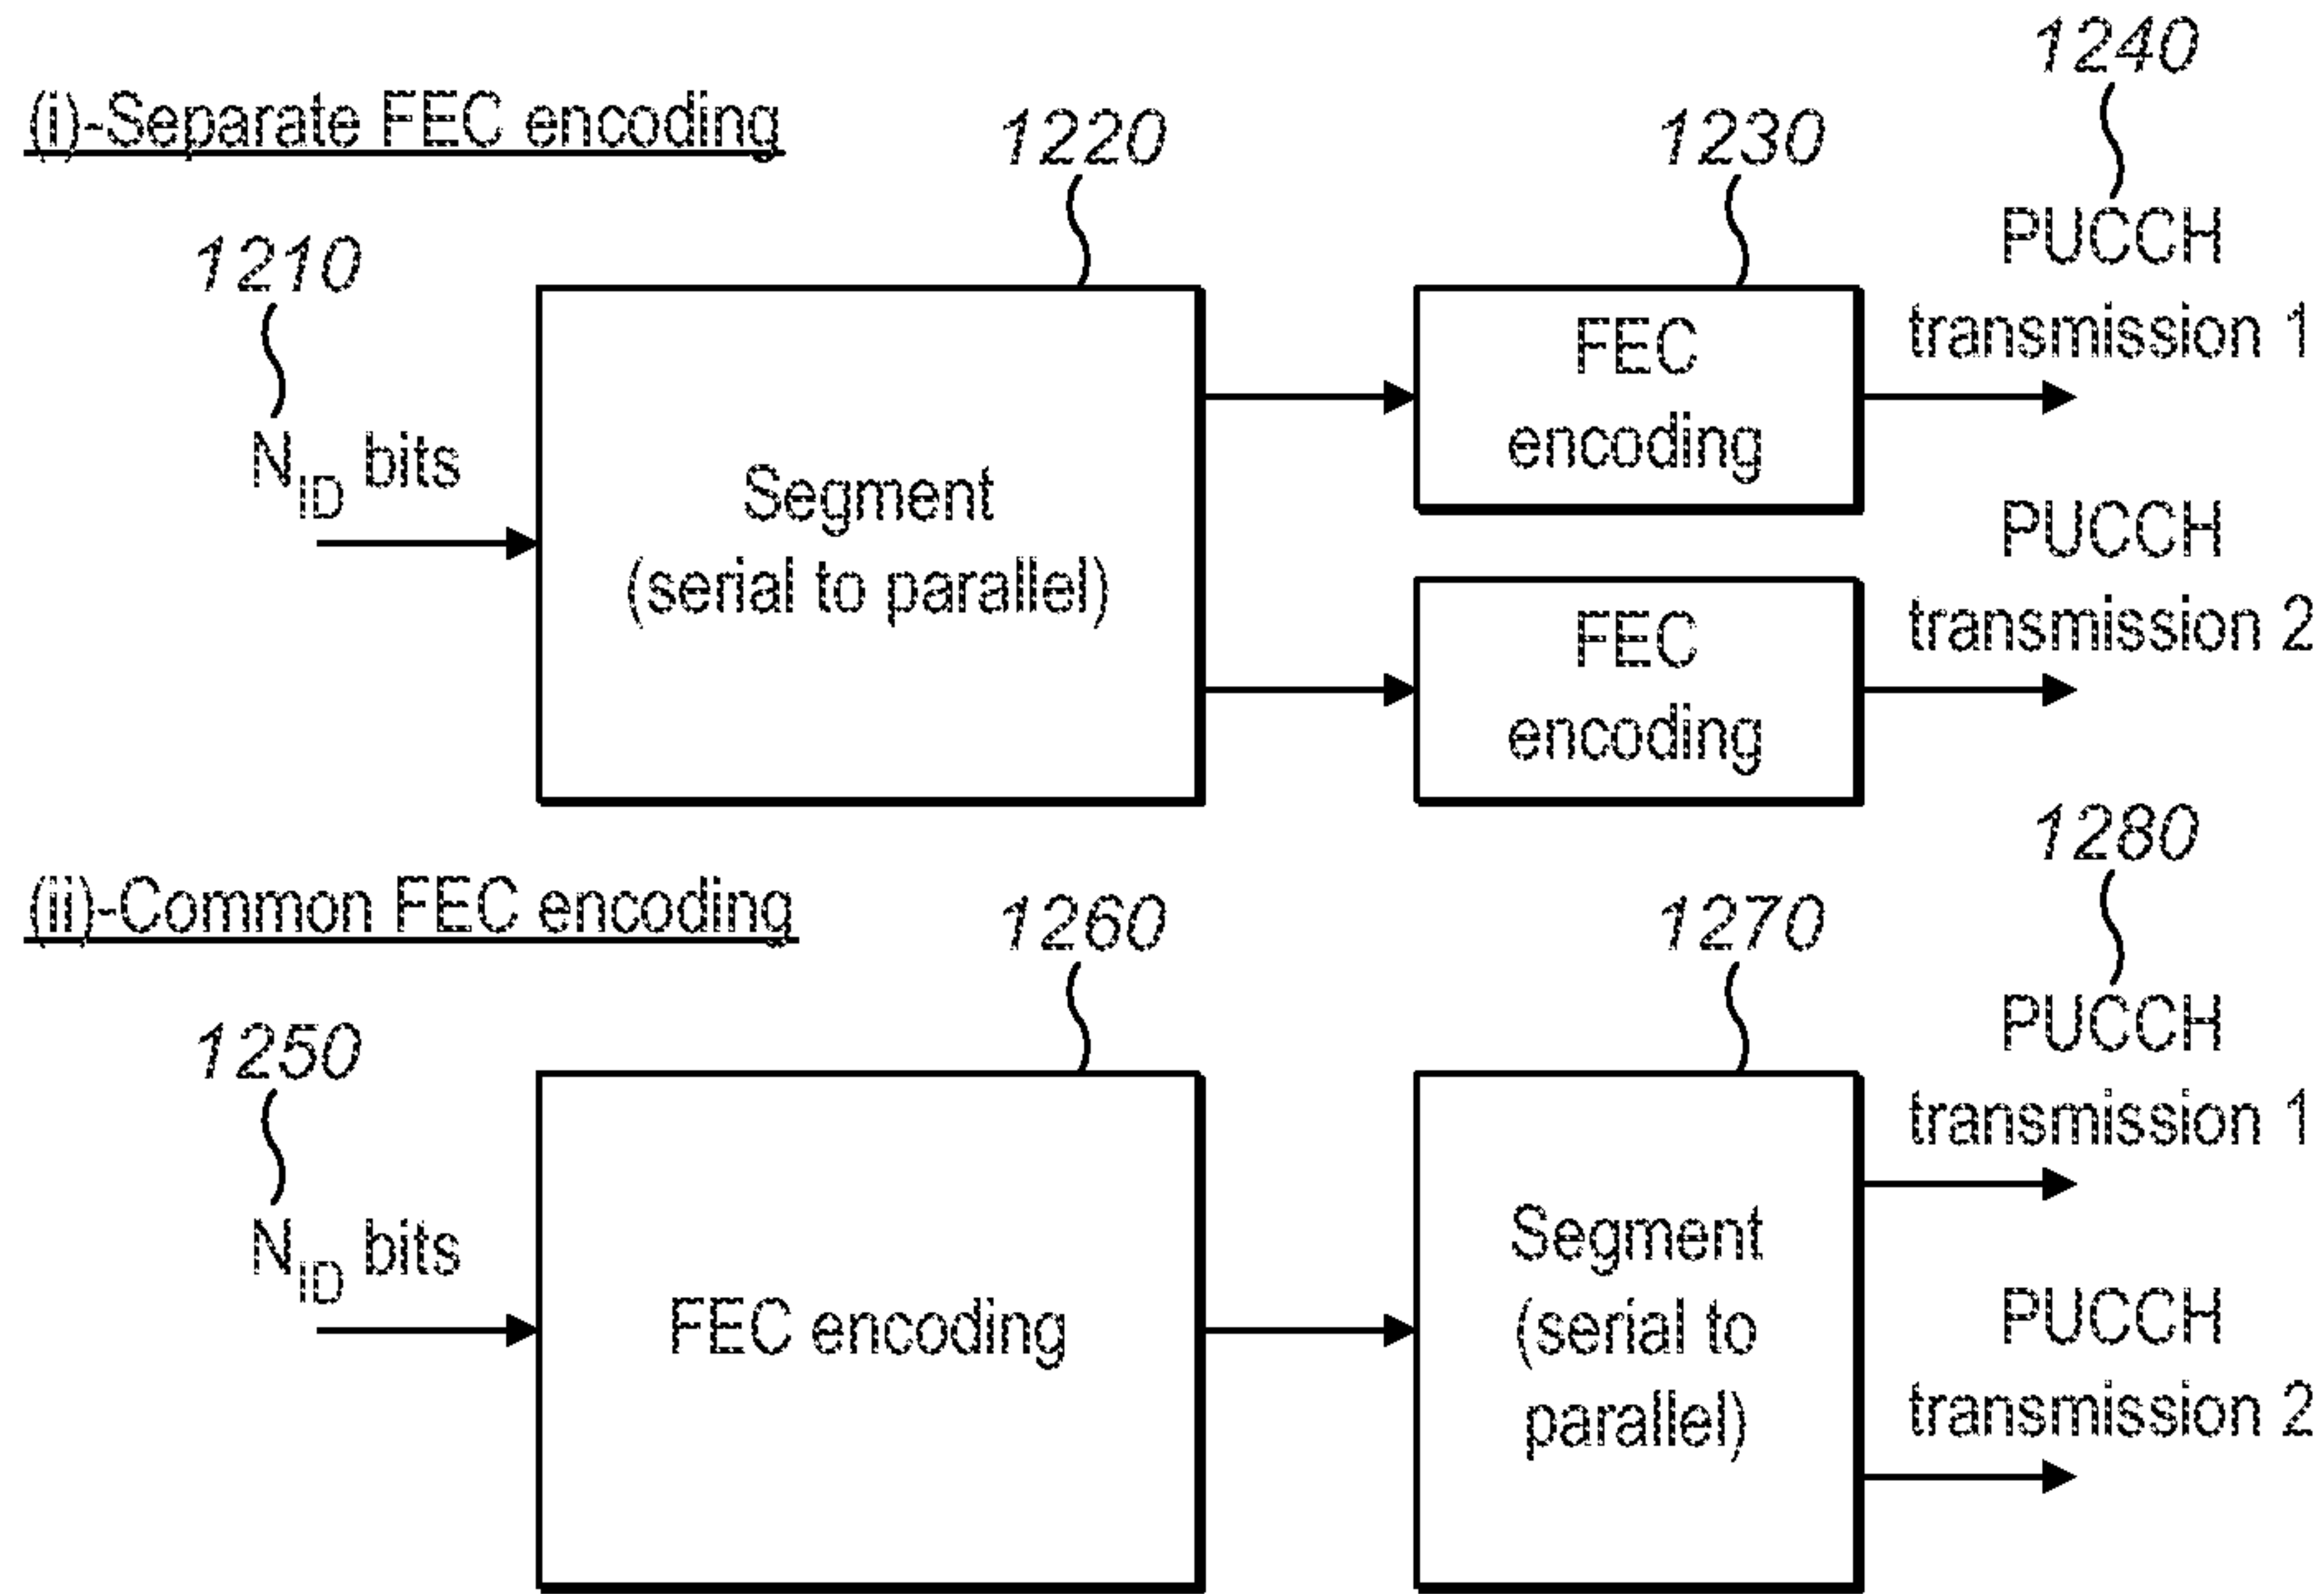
(i)-Separate FEC encoding

1240

1220

1230

1210

PUCCH transmission 1

$N_{ID}$ bits

Segment (serial to parallel)

FEC encoding

PUCCH transmission 2

FEC encoding

1280

(ii)-Common FEC encoding

1260

1270

1250

PUCCH transmission 1

$N_{ID}$ bits

FEC encoding

Segment (serial to parallel)

PUCCH transmission 2